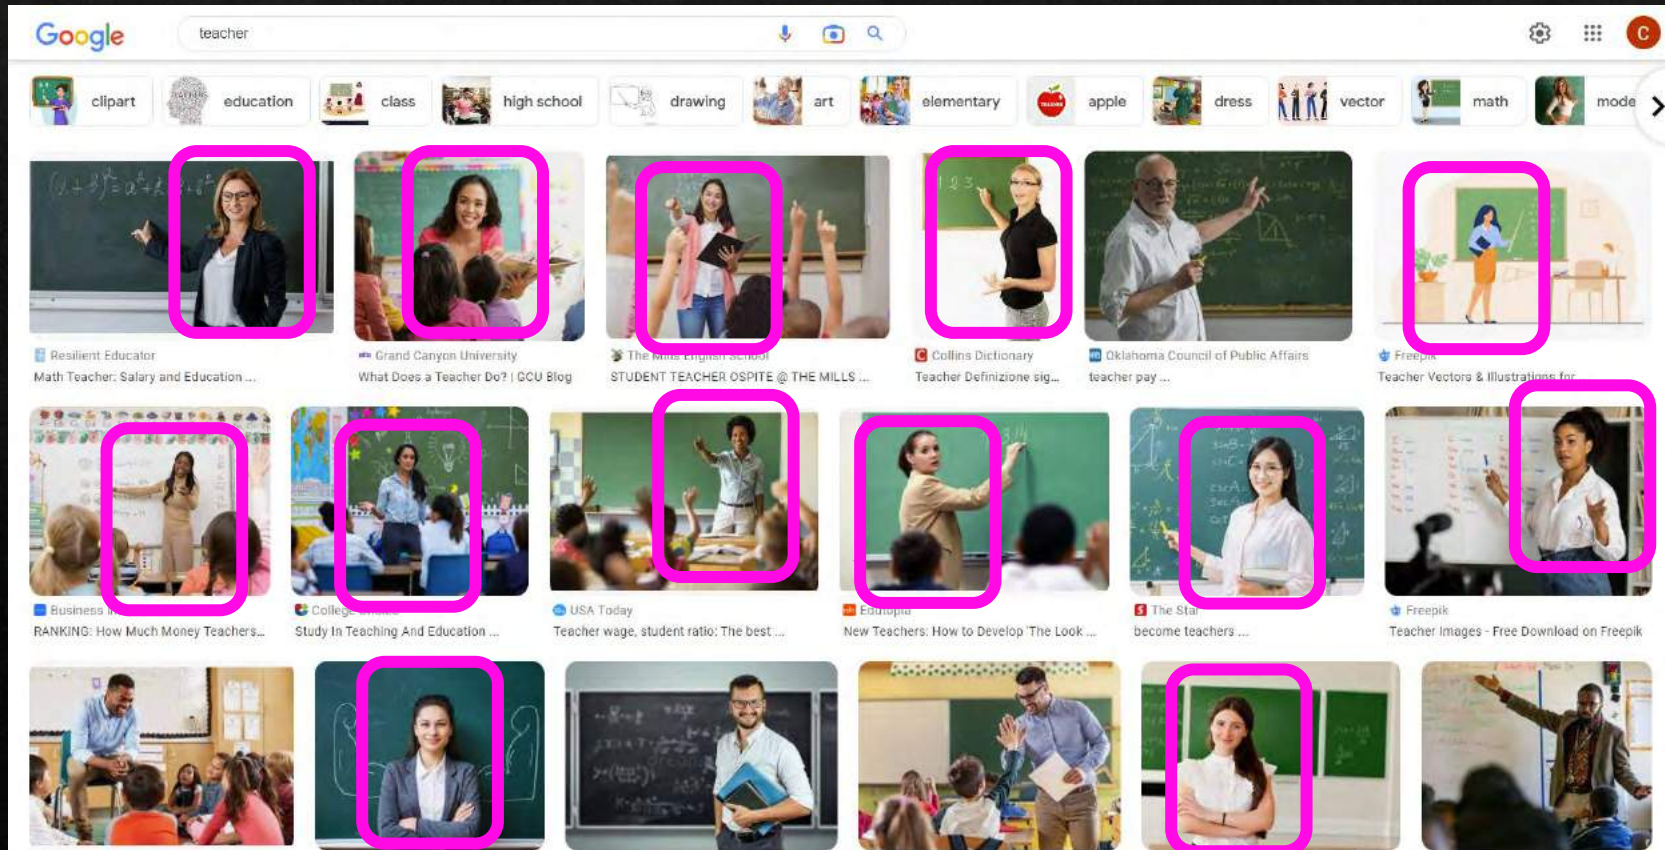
Google

teacher

C

clipart
education
class
high school
drawing
art
elementary
apple
dress
vector
math
mode

Resilient Educator
Math Teacher: Salary and Education ...

Grand Canyon University
What Does a Teacher Do? | GCU Blog

The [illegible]
STUDENT TEACHER OSPITE @ THE MILLS ...

Collins Dictionary
Teacher Definizione sig...

Oklahoma Council of Public Affairs
teacher pay ...

Freepik
Teacher Vectors & Illustrations for ...

Business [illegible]
RANKING: How Much Money Teachers...

College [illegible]
Study In Teaching And Education ...

USA Today
Teacher wage, student ratio: The best ...

Edutopia
New Teachers: How to Develop 'The Look ...

The Star
become teachers ...

Freepik
Teacher Images - Free Download on Freepik